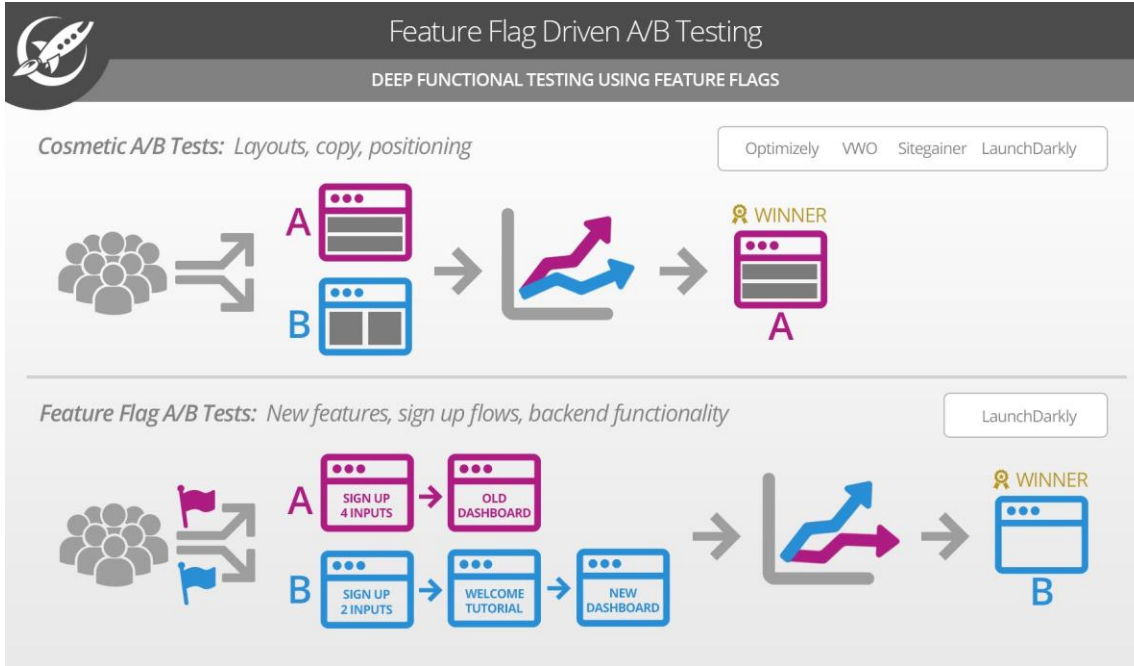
Feature Flag Driven A/B Testing

DEEP FUNCTIONAL TESTING USING FEATURE FLAGS

Cosmetic A/B Tests: Layouts, copy, positioning

Optimizely VWO Sitegainer LaunchDarkly

A

B

WINNER

A

Feature Flag A/B Tests: New features, sign up flows, backend functionality

LaunchDarkly

A

SIGN UP 4 INPUTS

OLD DASHBOARD

B

SIGN UP 2 INPUTS

WELCOME TUTORIAL

NEW DASHBOARD

WINNER

B